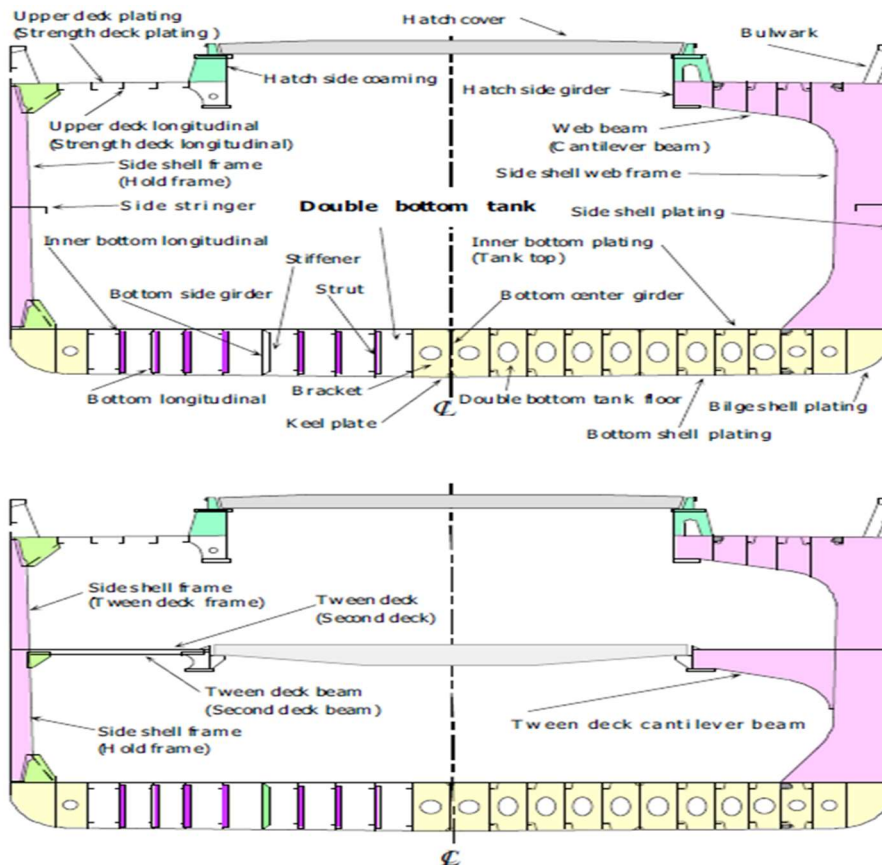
Upper deck plating
(Strength deck plating)

Hatch cover

Bulwark

Hatch side coaming

Hatch side girder

Upper deck longitudinal
(Strength deck longitudinal)

Web beam
(Cantilever beam)

Side shell frame
(Hold frame)

Side shell web frame

Side stringer

Double bottom tank

Side shell plating

Inner bottom longitudinal

Stiffener

Inner bottom plating
(Tank top)

Bottom side girder

Strut

Bottom center girder

Bracket

Bottom longitudinal

Double bottom tank floor

Bilge shell plating

Keel plate

$\mathcal{C}$

Bottom shell plating

Side shell frame
(Tween deck frame)

Tween deck
(Second deck)

Tween deck beam
(Second deck beam)

Side shell frame
(Hold frame)

Tween deck cantilever beam

$\mathcal{C}$